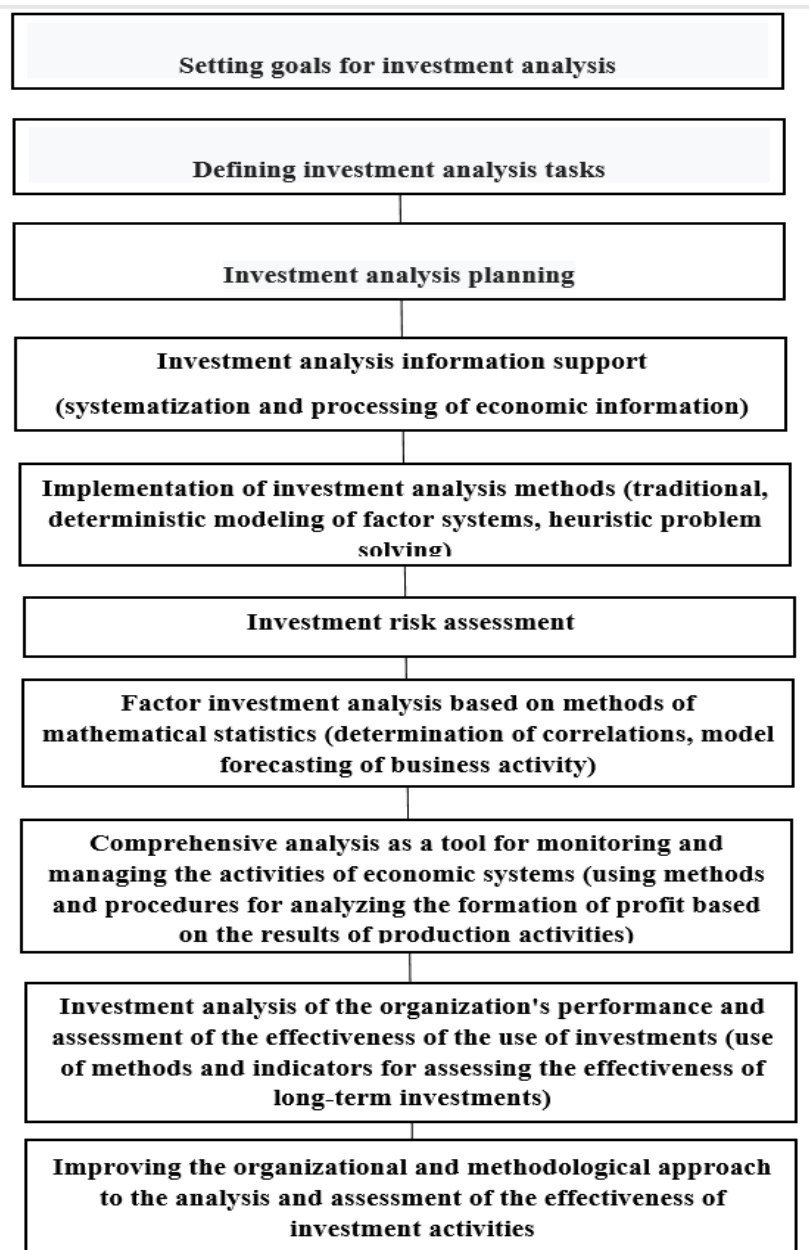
Setting goals for investment analysis

Defining investment analysis tasks

Investment analysis planning

Investment analysis information support

(systematization and processing of economic information)

Implementation of investment analysis methods (traditional, deterministic modeling of factor systems, heuristic problem solving)

Investment risk assessment

Factor investment analysis based on methods of mathematical statistics (determination of correlations, model forecasting of business activity)

Comprehensive analysis as a tool for monitoring and managing the activities of economic systems (using methods and procedures for analyzing the formation of profit based on the results of production activities)

Investment analysis of the organization's performance and assessment of the effectiveness of the use of investments (use of methods and indicators for assessing the effectiveness of long-term investments)

Improving the organizational and methodological approach to the analysis and assessment of the effectiveness of investment activities